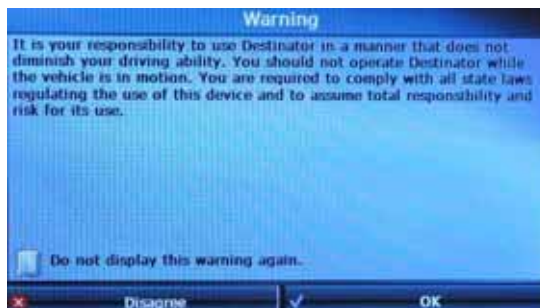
Warning

It is your responsibility to use Destinator in a manner that does not diminish your driving ability. You should not operate Destinator while the vehicle is in motion. You are required to comply with all state laws regulating the use of this device and to assume total responsibility and risk for its use.

Do not display this warning again.

Disagree

OK